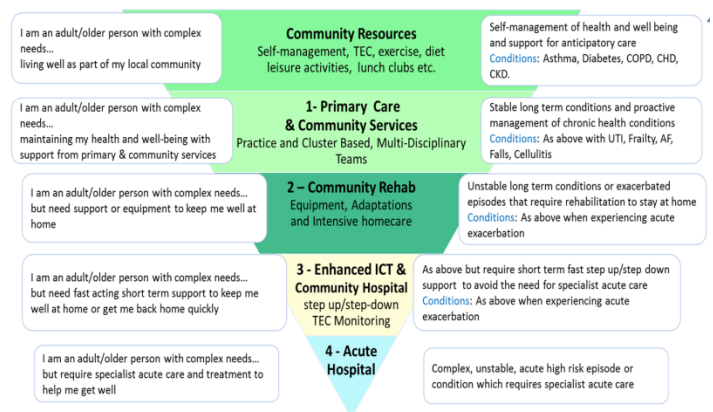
I am an adult/older person with complex needs… living well as part of my local community

Community Resources
Self-management, TEC, exercise, diet leisure activities, lunch clubs etc.

Self-management of health and well being and support for anticipatory care
Conditions: Asthma, Diabetes, COPD, CHD, CKD.

I am an adult/older person with complex needs… maintaining my health and well-being with support from primary & community services

1- Primary Care & Community Services
Practice and Cluster Based, Multi-Disciplinary Teams

Stable long term conditions and proactive management of chronic health conditions
Conditions: As above with UTI, Frailty, AF, Falls, Cellulitis

I am an adult/older person with complex needs… but need support or equipment to keep me well at home

2 – Community Rehab
Equipment, Adaptations and Intensive homecare

Unstable long term conditions or exacerbated episodes that require rehabilitation to stay at home
Conditions: As above when experiencing acute exacerbation

I am an adult/older person with complex needs… but need fast acting short term support to keep me well at home or get me back home quickly

3 - Enhanced ICT & Community Hospital
step up/step-down
TEC Monitoring

As above but require short term fast step up/step down support to avoid the need for specialist acute care
Conditions: As above when experiencing acute exacerbation

I am an adult/older person with complex needs… but require specialist acute care and treatment to help me get well

4 - Acute Hospital

Complex, unstable, acute high risk episode or condition which requires specialist acute care